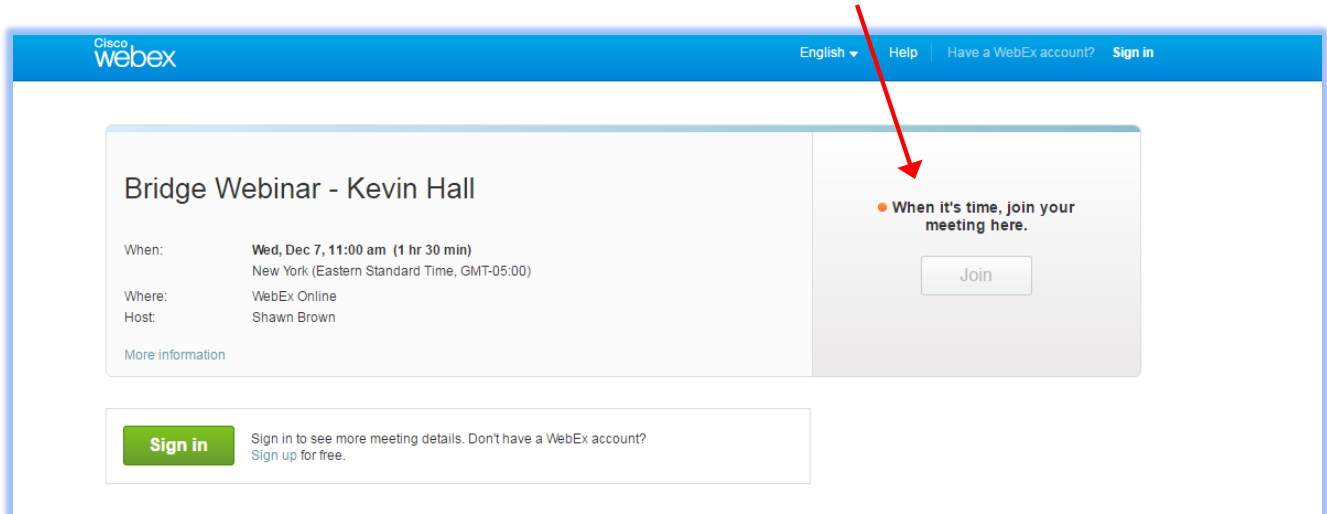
Cisco webex

English Help Have a WebEx account? Sign in

Bridge Webinar - Kevin Hall

| | |
|---|---|
| When: | Wed, Dec 7, 11:00 am (1 hr 30 min) New York (Eastern Standard Time, GMT-05:00) |
| Where: | WebEx Online |
| Host: | Shawn Brown |

More information

When it's time, join your meeting here.

Join

Sign in

Sign in to see more meeting details. Don't have a WebEx account? Sign up for free.